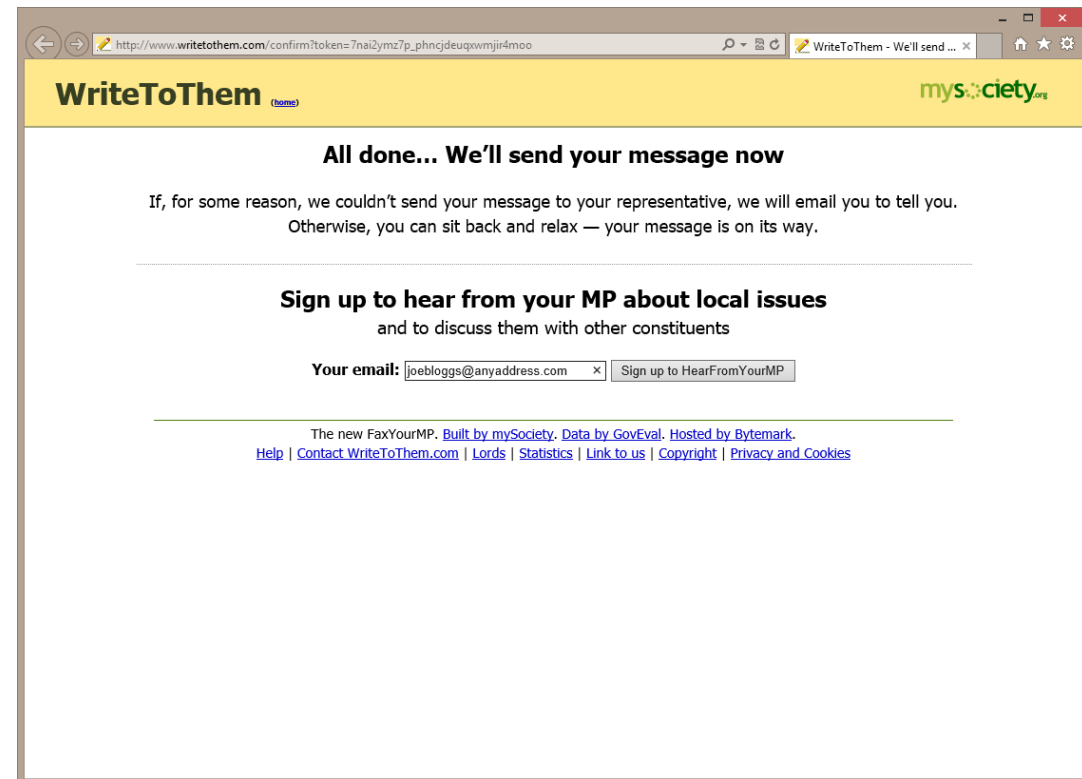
http://www.writetothem.com/confirm?token=7nai2ymz7p_phncjdeuqxwmjir4moo

WriteToThem - We'll send ...

WriteToThem (home)

mysociety.org

All done... We'll send your message now

If, for some reason, we couldn't send your message to your representative, we will email you to tell you. Otherwise, you can sit back and relax — your message is on its way.

Sign up to hear from your MP about local issues

and to discuss them with other constituents

Your email: joebloggs@anyaddress.com Sign up to HearFromYourMP

The new FaxYourMP. Built by mySociety. Data by GovEval. Hosted by Bytemark.
Help | Contact WriteToThem.com | Lords | Statistics | Link to us | Copyright | Privacy and Cookies